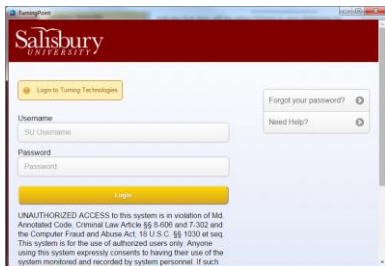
TurningPoint

Salisbury
UNIVERSITY

Login to Turning Technologies

Forgot your password?

Need Help?

Username

SU Username

Password

Password

Login

UNAUTHORIZED ACCESS to this system is in violation of Md. Annotated Code, Criminal Law Article §§ 8-606 and 7-302 and the Computer Fraud and Abuse Act, 18 U.S.C. §§ 1030 et seq. This system is for the use of authorized users only. Anyone using this system expressly consents to having their use of the system monitored and recorded by system personnel. If such